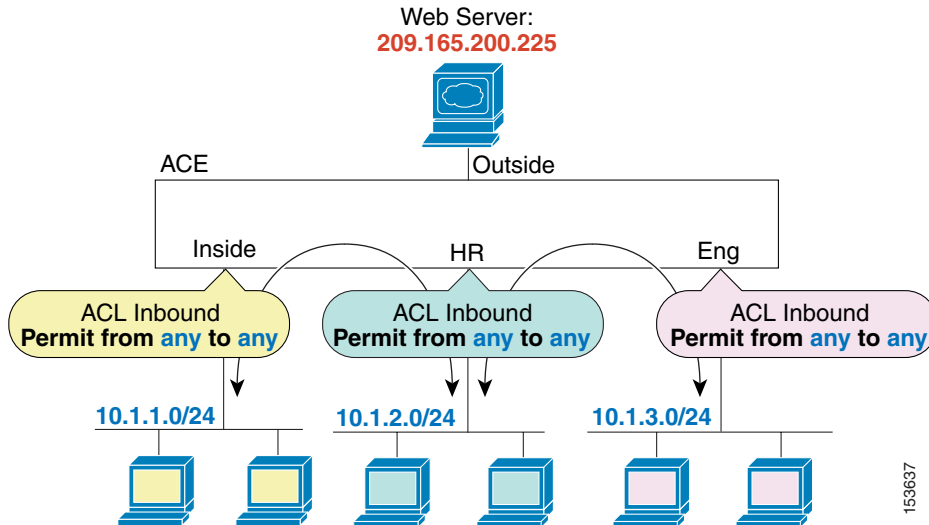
Web Server:
209.165.200.225

ACE
Outside

Inside
HR
Eng

ACL Inbound
Permit from any to any

ACL Inbound
Permit from any to any

ACL Inbound
Permit from any to any

10.1.1.0/24
10.1.2.0/24
10.1.3.0/24

153637